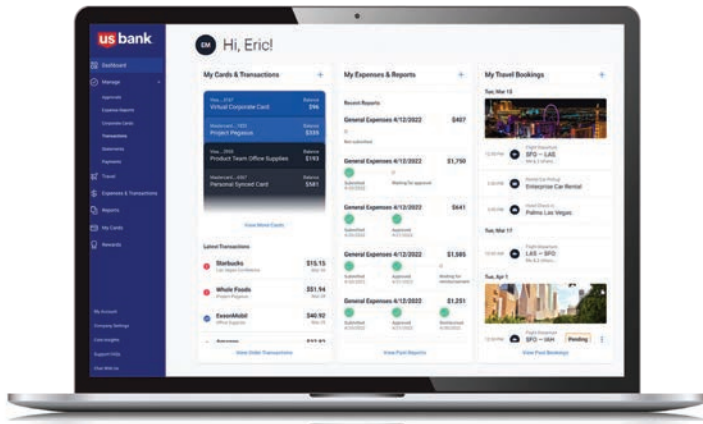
us bank

Dashboard
Manage
Approvals
Expense Reports
Corporate Cards
Transactions
Statements
Payments
Travel
Expenses & Transactions
Reports
My Cards
Rewards

My Account
Company Settings
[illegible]
Support Hub
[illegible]

EM Hi, Eric!

My Cards & Transactions +

Visa ...3737 Balance
Virtual Corporate Card $96

Mastercard ...1022 Balance
Project Pegasus $355

Visa ...2938 Balance
Product Team Office Supplies $193

Mastercard ...4367 Balance
Personal Synced Card $581

View More Cards

Latest Transactions

Starbucks $15.15
Las Vegas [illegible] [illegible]

Whole Foods $51.94
Project Pegasus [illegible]

ExxonMobil $40.92
Office Supplies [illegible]

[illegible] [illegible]

View Older Transactions

My Expenses & Reports +

Recent Reports

General Expenses 4/12/2022 $427
Not submitted

General Expenses 4/12/2022 $1,750
Submitted Waiting for approval

General Expenses 4/12/2022 $641
Submitted Approved

General Expenses 4/12/2022 $1,595
Submitted Approved Waiting for reimbursement

General Expenses 4/12/2022 $1,251
Submitted Approved Reimbursed

View Past Reports

My Travel Bookings +

Tue, Mar 15

Flight Departure
SFO → LAS
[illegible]

Rental Car Pickup
Enterprise Car Rental

Hotel Check-in
Palms Las Vegas

Mon, Mar 17

Flight Departure
LAS → SFO
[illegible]

Tue, Apr 5

Flight Departure
SFO → IAH Pending

View Past Bookings